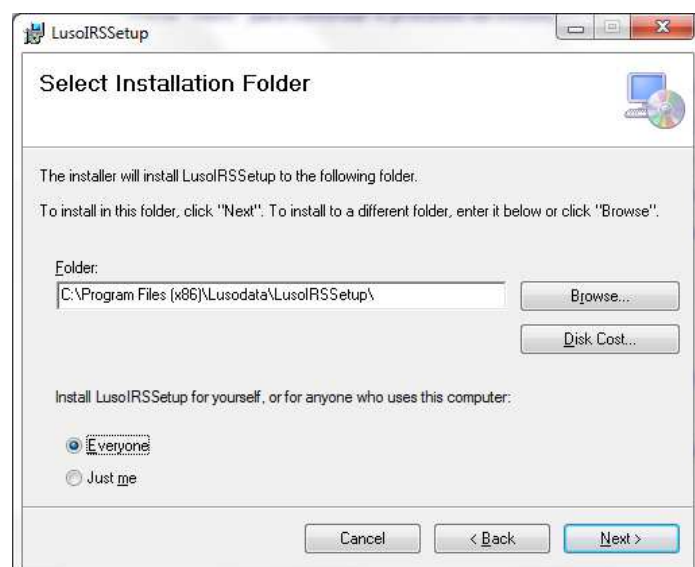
LusoIRSSetup

Select Installation Folder

The installer will install LusoIRSSetup to the following folder.

To install in this folder, click "Next". To install to a different folder, enter it below or click "Browse".

Folder:

C:\Program Files (x86)\Lusodata\LusoIRSSetup\

Browse...

Disk Cost...

Install LusoIRSSetup for yourself, or for anyone who uses this computer:

Everyone

Just me

Cancel

< Back

Next >